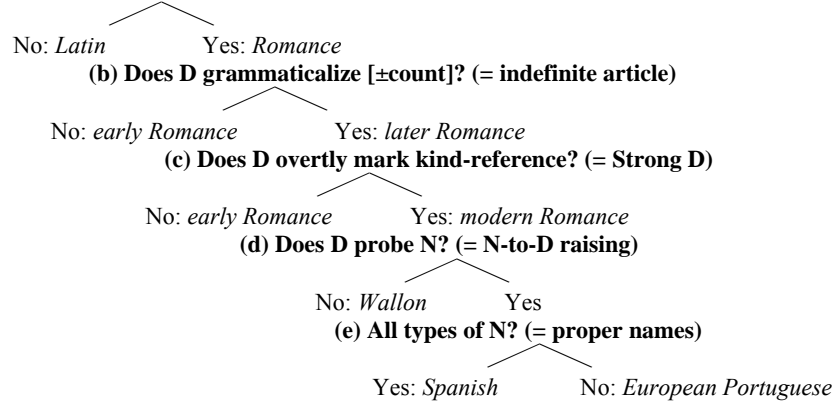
No: *Latin* Yes: *Romance*

**(b) Does D grammaticalize [±count]? (= indefinite article)**

No: *early Romance* Yes: *later Romance*

**(c) Does D overtly mark kind-reference? (= Strong D)**

No: *early Romance* Yes: *modern Romance*

**(d) Does D probe N? (= N-to-D raising)**

No: *Wallon* Yes

**(e) All types of N? (= proper names)**

Yes: *Spanish* No: *European Portuguese*